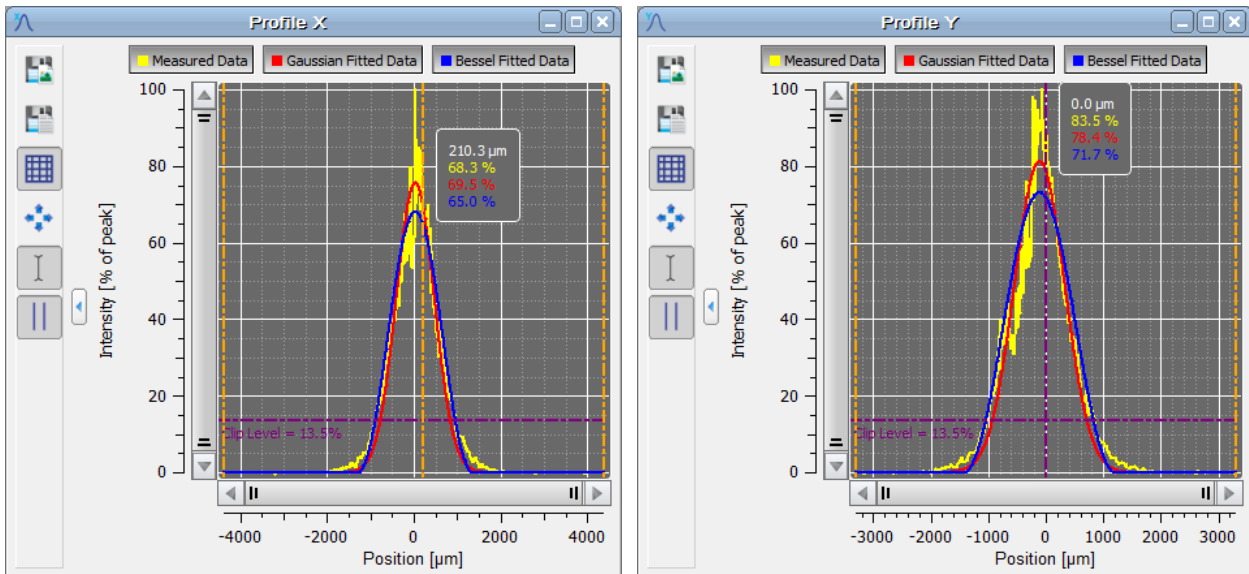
Profile X

Measured Data
Gaussian Fitted Data
Bessel Fitted Data

Intensity [% of peak]

100
80
60
40
20
0

210.3 µm
68.3 %
69.5 %
65.0 %

Clip Level = 13.5%

-4000
-2000
0
2000
4000

Position [µm]

Profile Y

Measured Data
Gaussian Fitted Data
Bessel Fitted Data

Intensity [% of peak]

100
80
60
40
20
0

0.0 µm
83.5 %
78.4 %
71.7 %

Clip Level = 13.5%

-3000
-2000
-1000
0
1000
2000
3000

Position [µm]